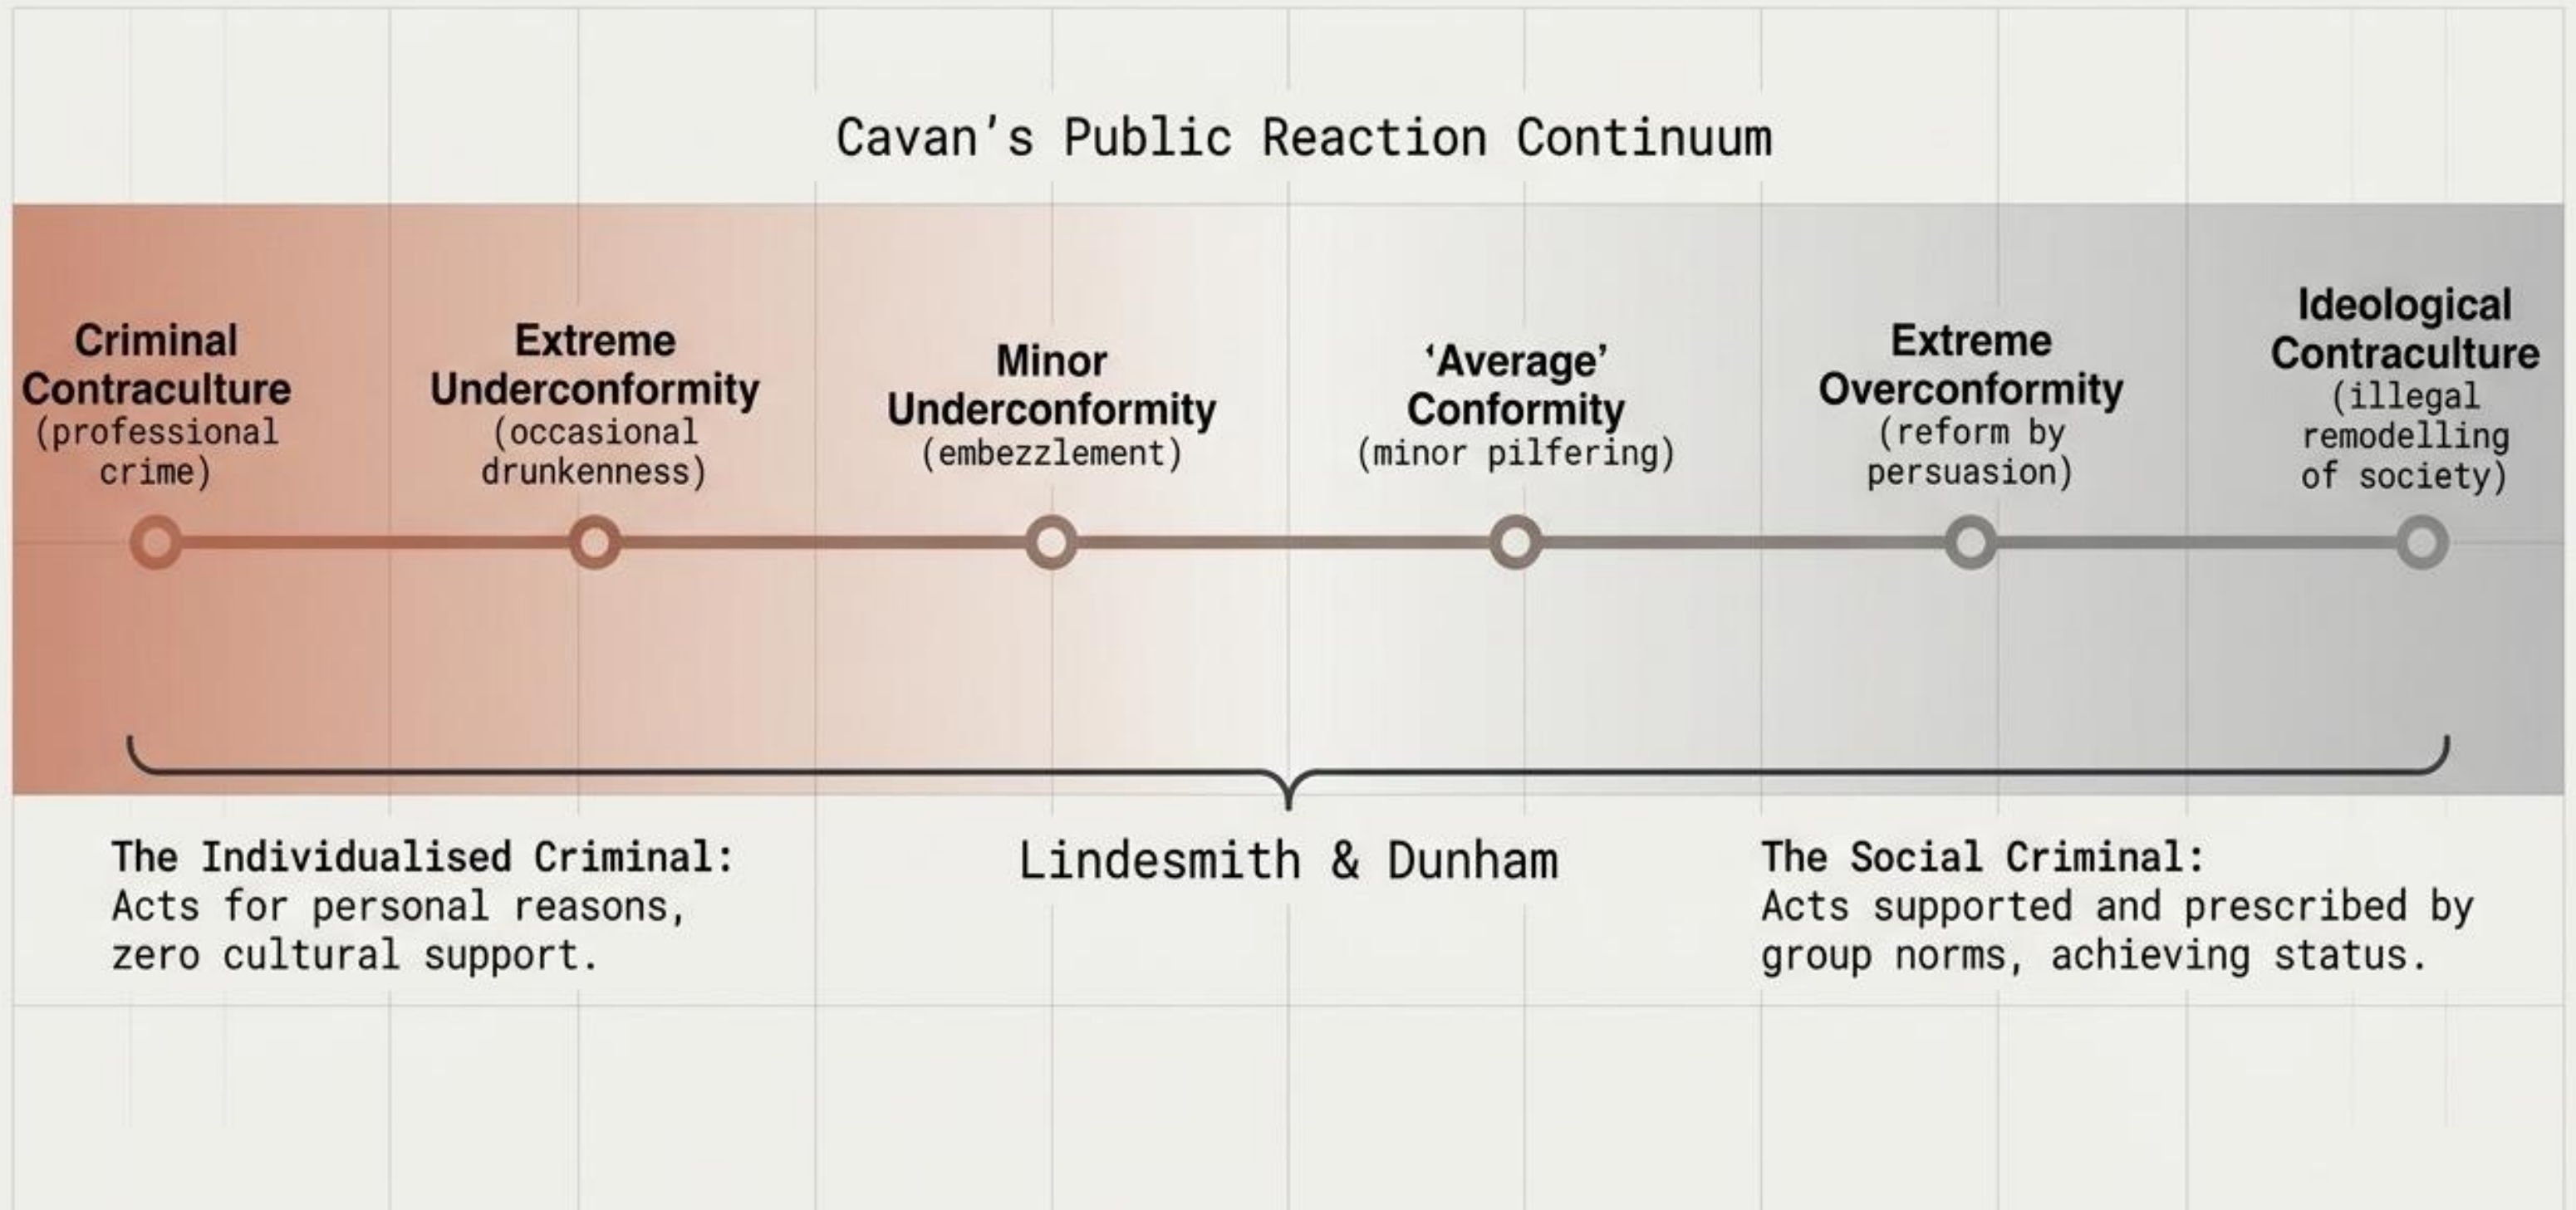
Cavan's Public Reaction Continuum

Criminal Contraculture
(professional crime)

Extreme Underconformity
(occasional drunkenness)

Minor Underconformity
(embezzlement)

'Average' Conformity
(minor pilfering)

Extreme Overconformity
(reform by persuasion)

Ideological Contraculture
(illegal remodelling of society)

The Individualised Criminal:
Acts for personal reasons, zero cultural support.

Lindesmith & Dunham

The Social Criminal:
Acts supported and prescribed by group norms, achieving status.